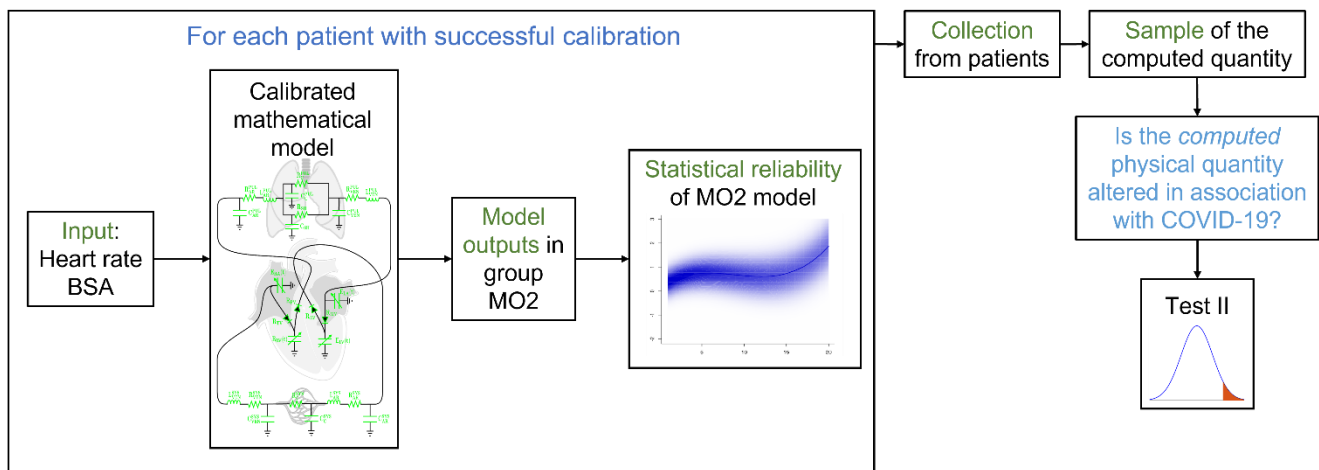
For each patient with successful calibration

Input: Heart rate BSA

Calibrated mathematical model

Model outputs in group MO2

Statistical reliability of MO2 model

Collection from patients

Sample of the computed quantity

Is the *computed* physical quantity altered in association with COVID-19?

Test II